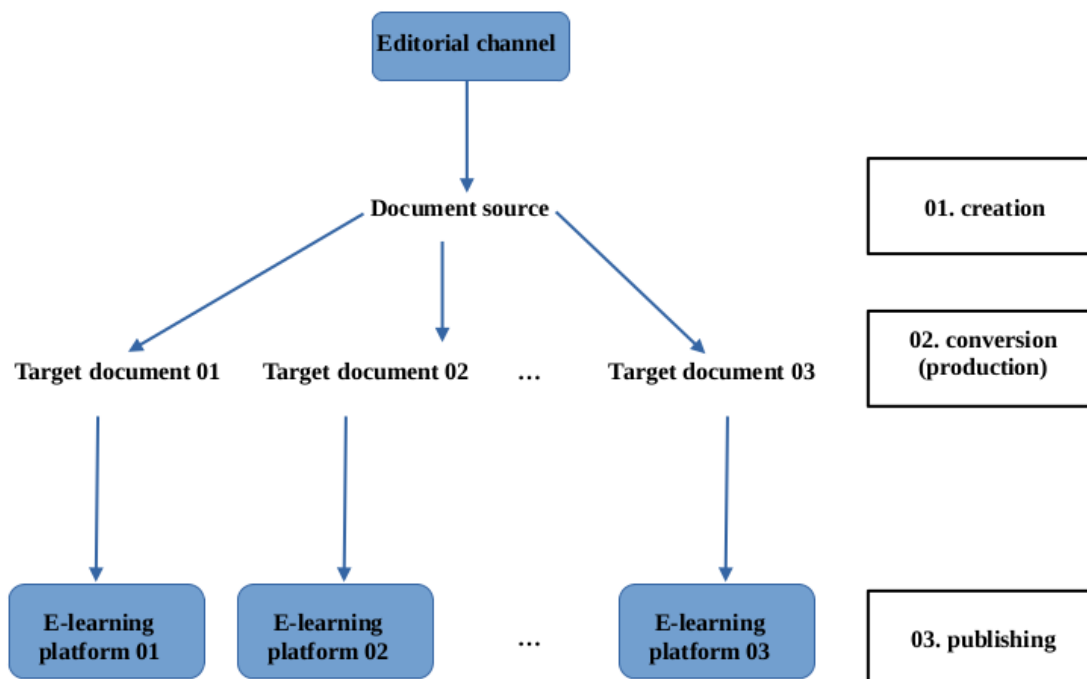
Editorial channel

Document source

01. creation

Target document 01

Target document 02

…

Target document 03

02. conversion (production)

E-learning platform 01

E-learning platform 02

…

E-learning platform 03

03. publishing